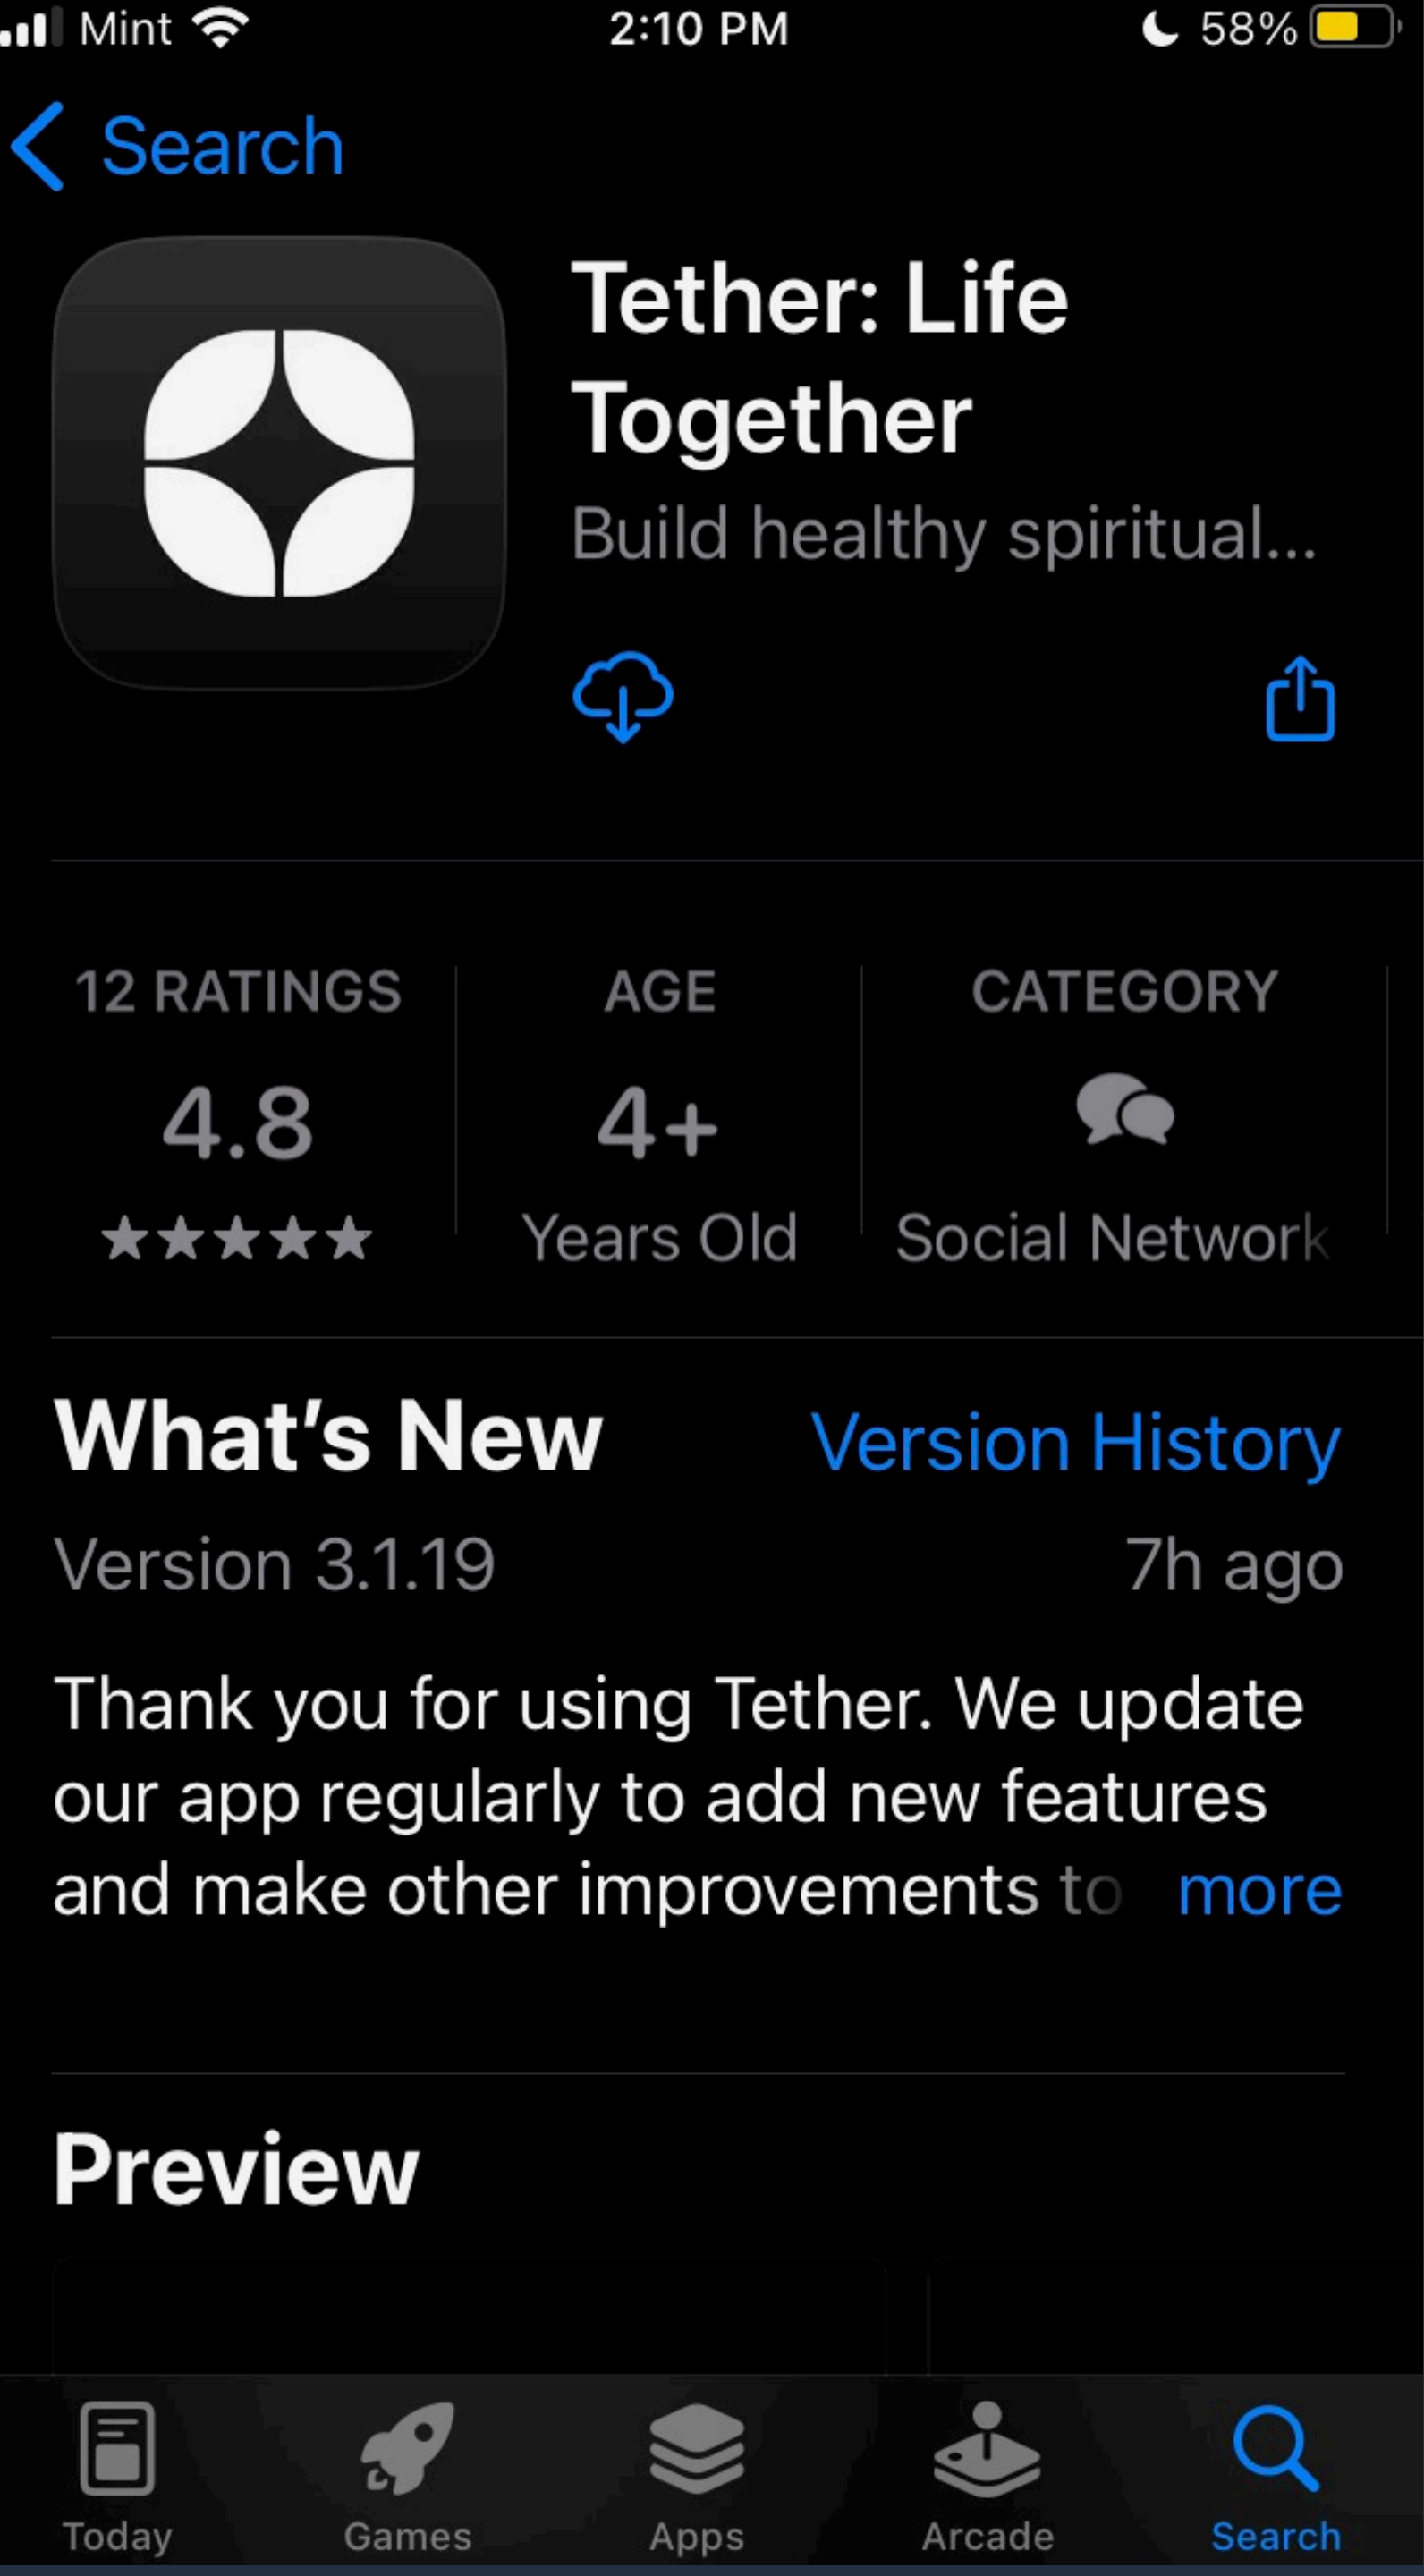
Mint 2:10 PM 58%

Search

Tether: Life Together

Build healthy spiritual...

12 RATINGS
4.8
★★★★★

AGE
4+
Years Old

CATEGORY
Social Network

What's New
Version History

Version 3.1.19
7h ago

Thank you for using Tether. We update our app regularly to add new features and make other improvements to more

Preview

Today Games Apps Arcade Search